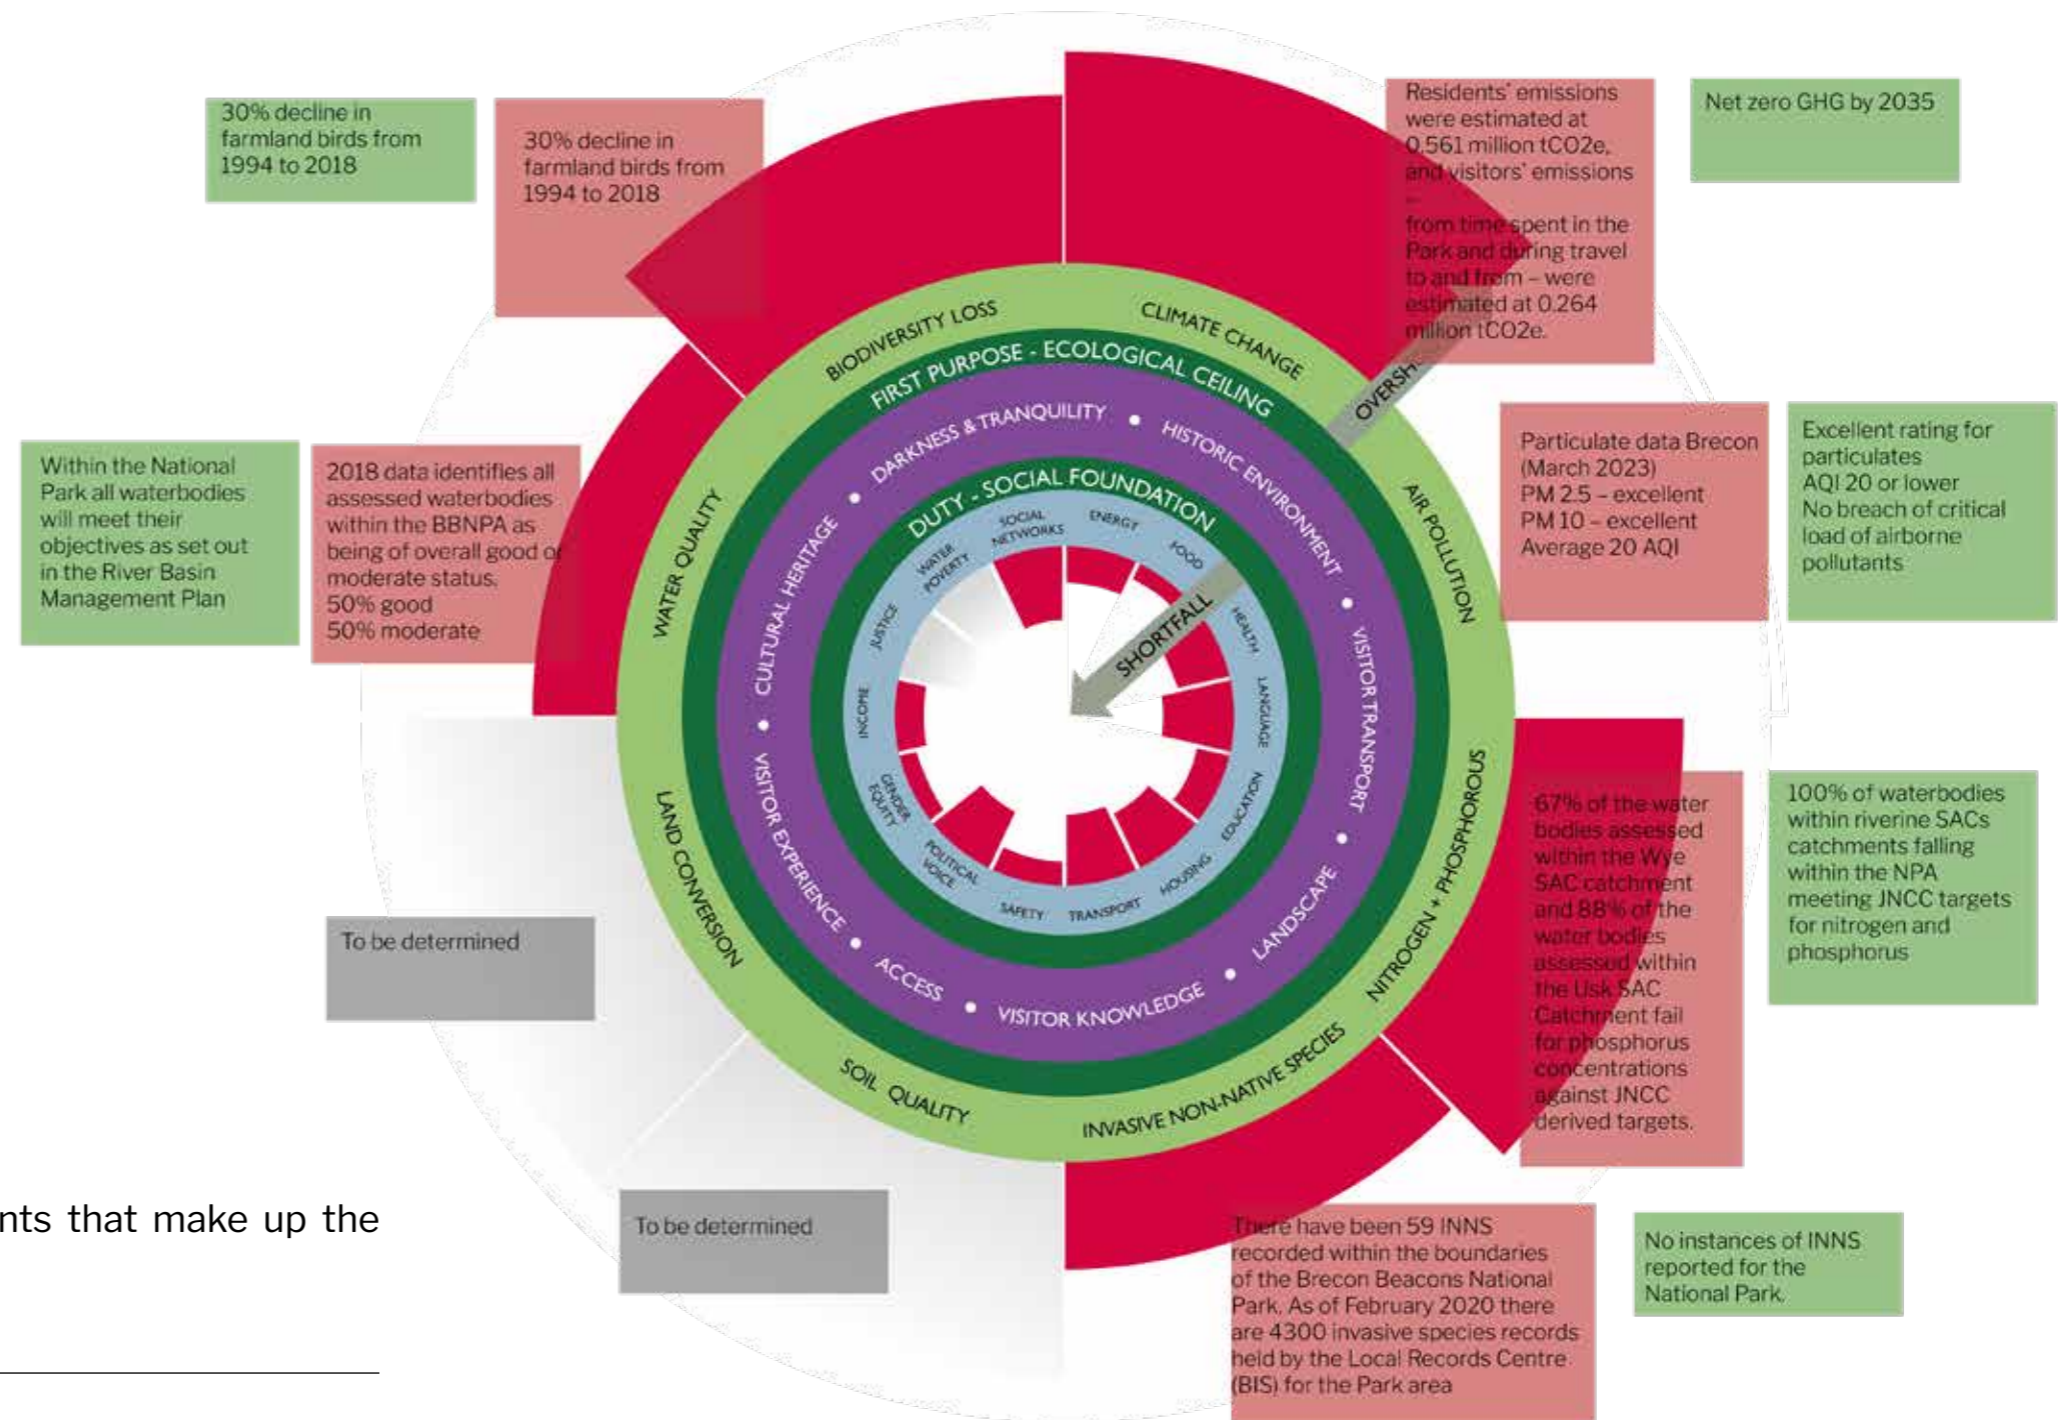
30% decline in farmland birds from 1994 to 2018

30% decline in farmland birds from 1994 to 2018

Residents' emissions were estimated at 0.561 million tCO2e, and visitors' emissions – from time spent in the Park and during travel to and from – were estimated at 0.264 million tCO2e.

Net zero GHG by 2035

Within the National Park all waterbodies will meet their objectives as set out in the River Basin Management Plan

2018 data identifies all assessed waterbodies within the BBNPA as being of overall good or moderate status. 50% good 50% moderate

Particulate data Brecon (March 2023) PM 2.5 – excellent PM 10 – excellent Average 20 AQI

Excellent rating for particulates AQI 20 or lower No breach of critical load of airborne pollutants

BIODIVERSITY LOSS

CLIMATE CHANGE

OVERSH

FIRST PURPOSE - ECOLOGICAL CEILING

DARKNESS & TRANQUILITY • HISTORIC ENVIRONMENT

WATER QUALITY

AIR POLLUTION

CULTURAL HERITAGE

DUTY - SOCIAL FOUNDATION

SOCIAL NETWORKS

ENERGY

FOOD

WATER POVERTY

JUSTICE

HEALTH

SHORTFALL

INCOME

LANGUAGE

GENDER EQUITY

EDUCATION

POLITICAL VOICE

HOUSING

SAFETY

TRANSPORT

VISITOR TRANSPORT

VISITOR EXPERIENCE

LANDSCAPE

ACCESS • VISITOR KNOWLEDGE

LAND CONVERSION

NITROGEN + PHOSPHOROUS

SOIL QUALITY

INVASIVE NON-NATIVE SPECIES

67% of the water bodies assessed within the Wye SAC catchment and 88% of the water bodies assessed within the Usk SAC Catchment fail for phosphorus concentrations against JNCC derived targets.

100% of waterbodies within riverine SACs catchments falling within the NPA meeting JNCC targets for nitrogen and phosphorus

To be determined

To be determined

nts that make up the

There have been 59 INNS recorded within the boundaries of the Brecon Beacons National Park. As of February 2020 there are 4300 invasive species records held by the Local Records Centre (BIS) for the Park area

No instances of INNS reported for the National Park.